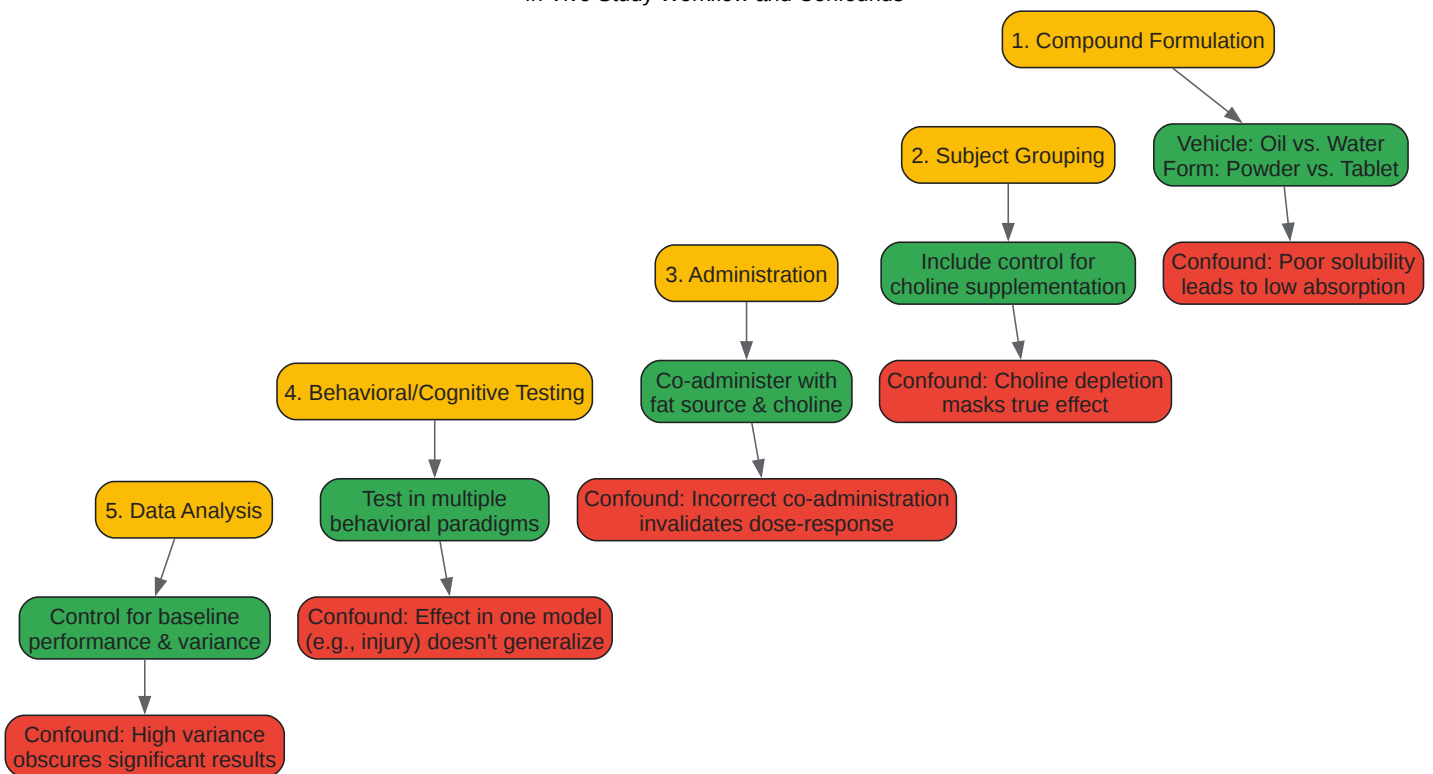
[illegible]

1. Compound Formulation

Vehicle: Oil vs. Water
Form: Powder vs. Tablet

Confound: Poor solubility leads to low absorption

2. Subject Grouping

Include control for choline supplementation

Confound: Choline depletion masks true effect

3. Administration

Co-administer with fat source & choline

Confound: Incorrect co-administration invalidates dose-response

4. Behavioral/Cognitive Testing

Test in multiple behavioral paradigms

Confound: Effect in one model (e.g., injury) doesn't generalize

5. Data Analysis

Control for baseline performance & variance

Confound: High variance obscures significant results